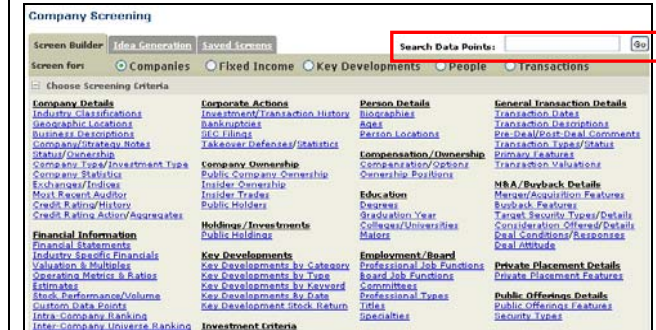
Company Screening

Screen Builder | Idea Generation | Saved Screens

Search Data Points: Go

Screen for: Companies Fixed Income Key Developments People Transactions

Choose Screening Criteria

Company Details
Industry Classifications
Geographic Locations
Business Descriptions
Company/Strategy Notes
Status/Ownership
Company Type/Investment Type
Company Statistics
Exchanges/Indices
Most Recent Auditor
Credit Rating/History
Credit Rating Action/Aggregates

Financial Information
Financial Statements
Industry Specific Financials
Valuation & Multiples
Operating Metrics & Ratios
Estimates
Stock Performance/Volume
Custom Data Points
Intra-Company Ranking
Inter-Company Universe Ranking

Corporate Actions
Investment/Transaction History
Bankruptcies
SEC Filings
Takeover Defenses/Statistics

Company Ownership
Public Company Ownership
Insider Ownership
Insider Trades
Public Holders

Holdings/Investments
Public Holdings

Key Developments
Key Developments by Category
Key Developments by Type
Key Developments by Keyword
Key Developments By Date
Key Development Stock Return

Investment Criteria

Person Details
Biographies
Ages
Person Locations

Compensation/Ownership
Compensation/Options
Ownership Positions

Education
Degrees
Graduation Year
Colleges/Universities
Majors

Employment/Board
Professional Job Functions
Board Job Functions
Committees
Professional Types
Titles
Specialties

General Transaction Details
Transaction Dates
Transaction Descriptions
Pre-Deal/Post-Deal Comments
Transaction Types/Status
Primary Features
Transaction Valuations

M&A/Buyback Details
Merger/Acquisition Features
Buyback Features
Target Security Types/Details
Consideration Offered/Details
Deal Conditions/Responses
Deal Attitude

Private Placement Details
Private Placement Features

Public Offerings Details
Public Offerings Features
Security Types